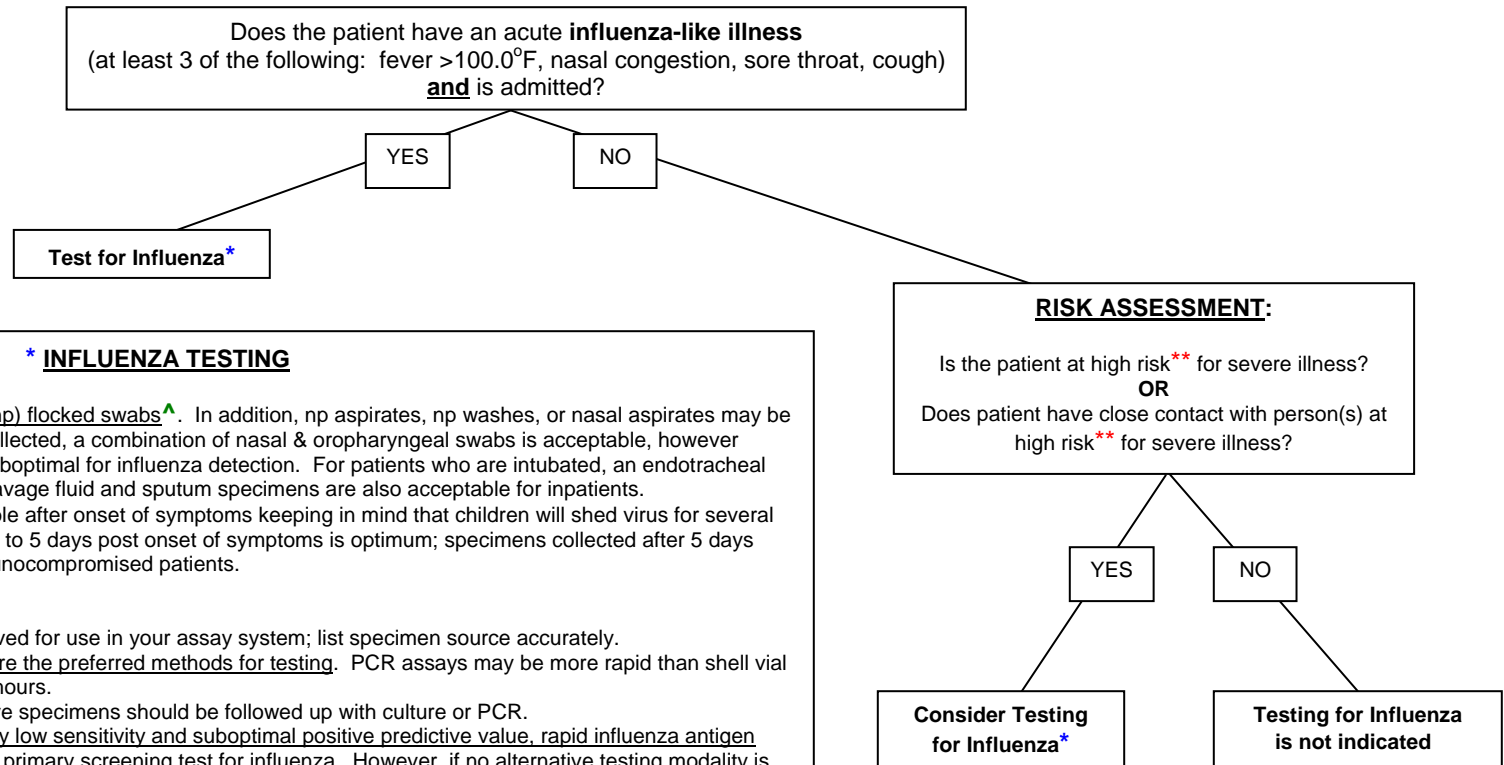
Does the patient have an acute **influenza-like illness** (at least 3 of the following: fever >100.0°F, nasal congestion, sore throat, cough) **and** is admitted?

YES

NO

Test for Influenza*

RISK ASSESSMENT:

Is the patient at high risk** for severe illness?
OR
Does patient have close contact with person(s) at high risk** for severe illness?

YES

NO

Consider Testing for Influenza*

Testing for Influenza is not indicated

* INFLUENZA TESTING

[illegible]p) flocked swabs^. In addition, np aspirates, np washes, or nasal aspirates may be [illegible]llected, a combination of nasal & oropharyngeal swabs is acceptable, however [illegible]boptimal for influenza detection. For patients who are intubated, an endotracheal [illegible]avage fluid and sputum specimens are also acceptable for inpatients.
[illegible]le after onset of symptoms keeping in mind that children will shed virus for several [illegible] to 5 days post onset of symptoms is optimum; specimens collected after 5 days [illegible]nocompromised patients.

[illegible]ved for use in your assay system; list specimen source accurately.
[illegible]re the preferred methods for testing. PCR assays may be more rapid than shell vial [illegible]hours.
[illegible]e specimens should be followed up with culture or PCR.
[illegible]y low sensitivity and suboptimal positive predictive value, rapid influenza antigen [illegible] primary screening test for influenza. However, if no alternative testing modality is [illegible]